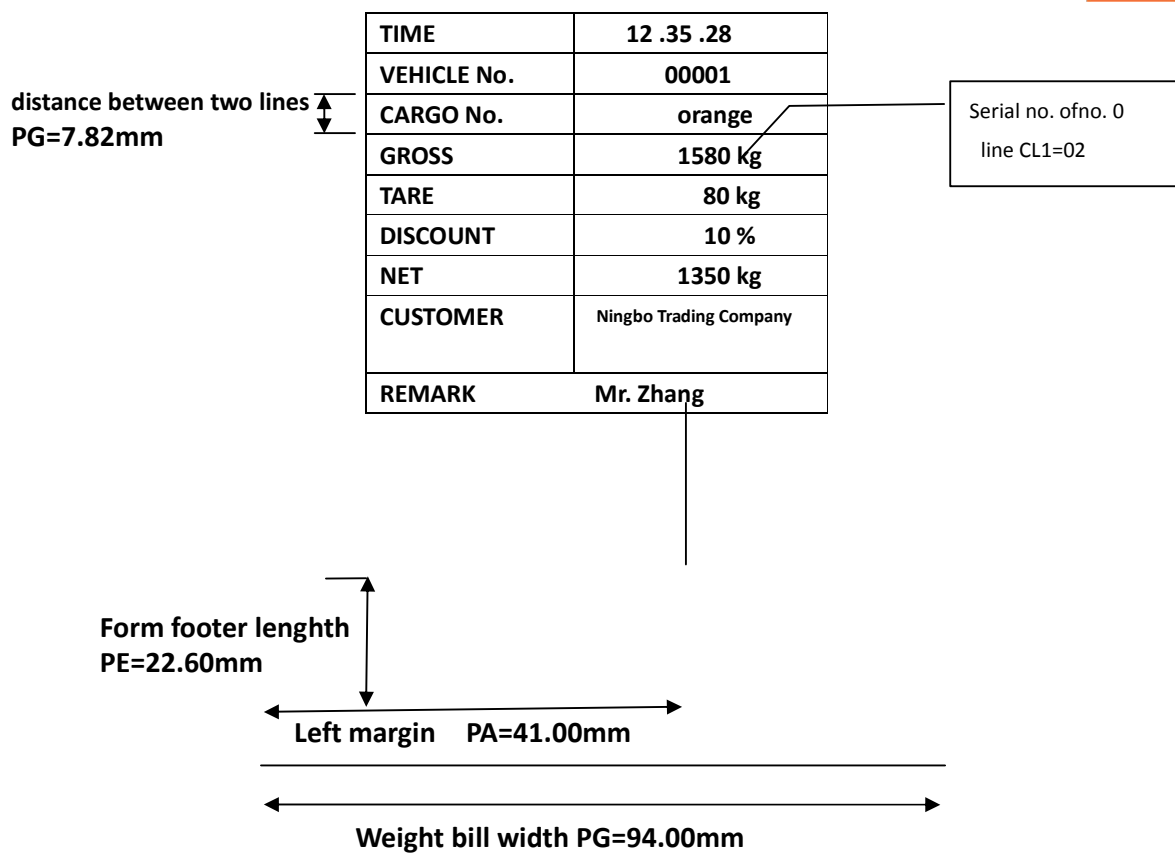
| TIME | 12 .35 .28 |
|---|---|
| VEHICLE No. | 00001 |
| CARGO No. | orange |
| GROSS | 1580 kg |
| TARE | 80 kg |
| DISCOUNT | 10 % |
| NET | 1350 kg |
| CUSTOMER | Ningbo Trading Company |
| REMARK | Mr. Zhang |

distance between two lines
PG=7.82mm

Serial no. ofno. 0
line CL1=02

Form footer lenghth
PE=22.60mm

Left margin PA=41.00mm

Weight bill width PG=94.00mm